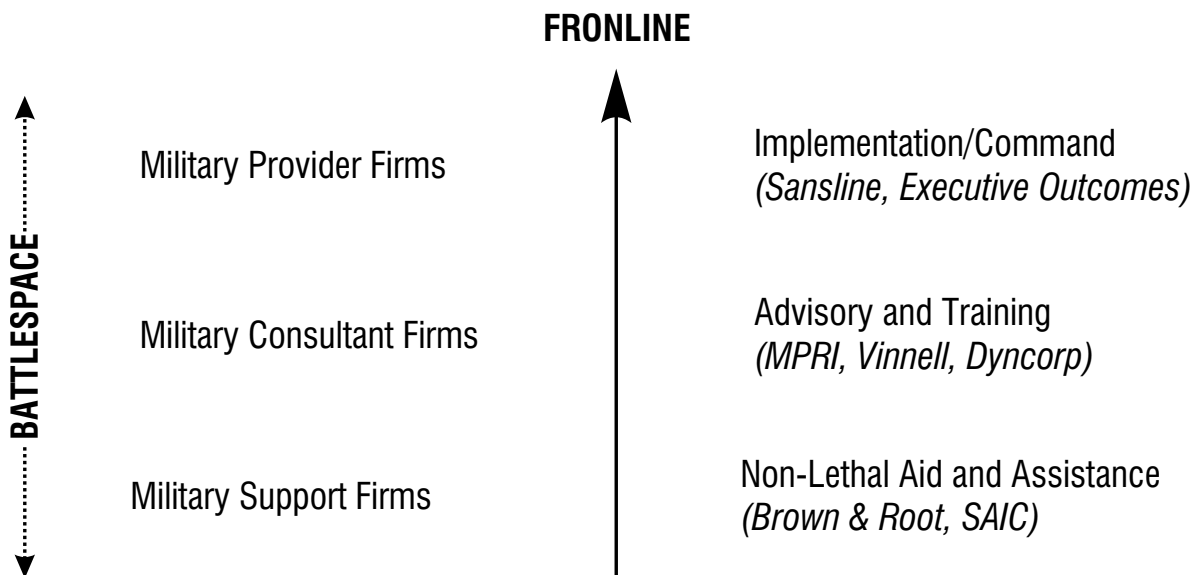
FRONLINE

BATTLESPACE

Military Provider Firms

Implementation/Command
*(Sansline, Executive Outcomes)*

Military Consultant Firms

Advisory and Training
*(MPRI, Vinnell, Dyncorp)*

Military Support Firms

Non-Lethal Aid and Assistance
*(Brown & Root, SAIC)*